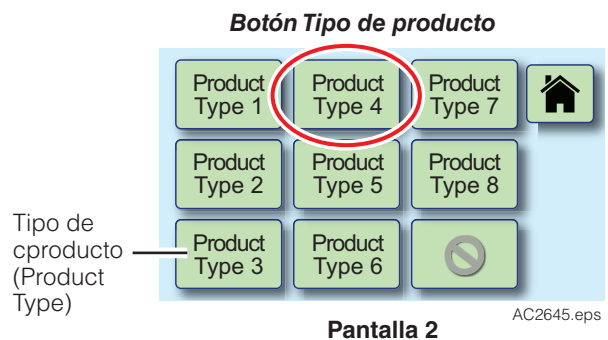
Botón Tipo de producto

Tipo de cproducto (Product Type)

Product Type 1

Product Type 4

Product Type 7

Product Type 2

Product Type 5

Product Type 8

Product Type 3

Product Type 6

AC2645.eps

Pantalla 2